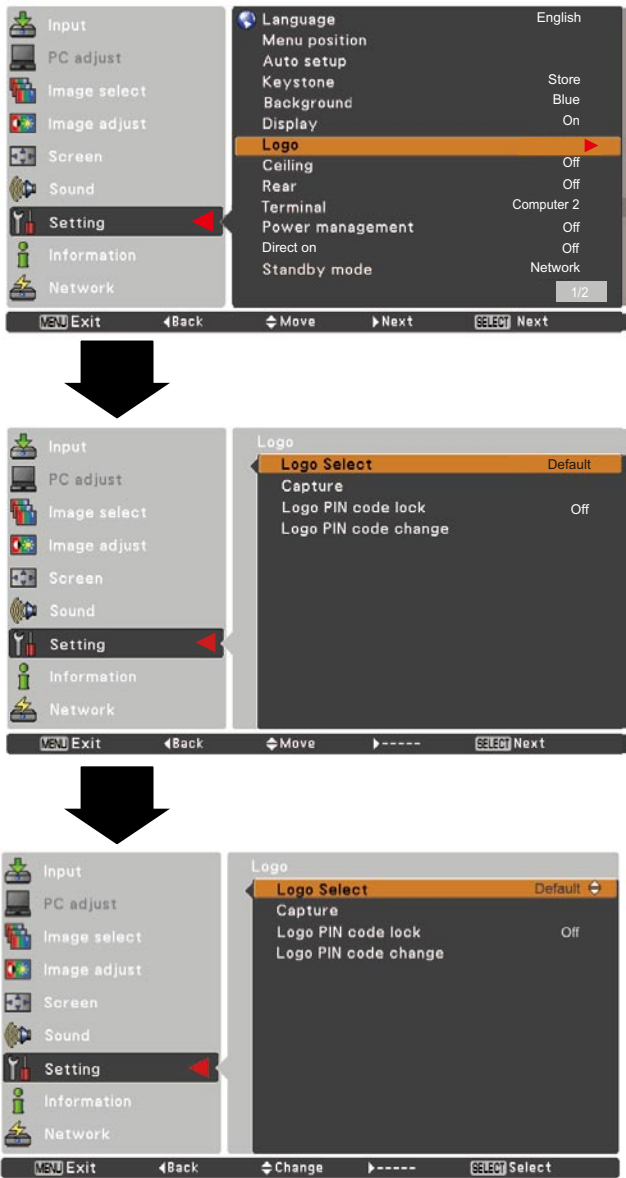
Input
PC adjust
Image select
Image adjust
Screen
Sound
Setting
Information
Network

Language English
Menu position
Auto setup
Keystone Store
Background Blue
Display On
Logo
Ceiling Off
Rear Off
Terminal Computer 2
Power management Off
Direct on Off
Standby mode Network
1/2

MENU Exit ◀Back ⇕Move ▶Next SELECT Next

Input
PC adjust
Image select
Image adjust
Screen
Sound
Setting
Information
Network

Logo
Logo Select Default
Capture
Logo PIN code lock Off
Logo PIN code change

MENU Exit ◀Back ⇕Move ▶----- SELECT Next

Input
PC adjust
Image select
Image adjust
Screen
Sound
Setting
Information
Network

Logo
Logo Select Default ⇕
Capture
Logo PIN code lock Off
Logo PIN code change

MENU Exit ◀Back ⇕Change ▶----- SELECT Select